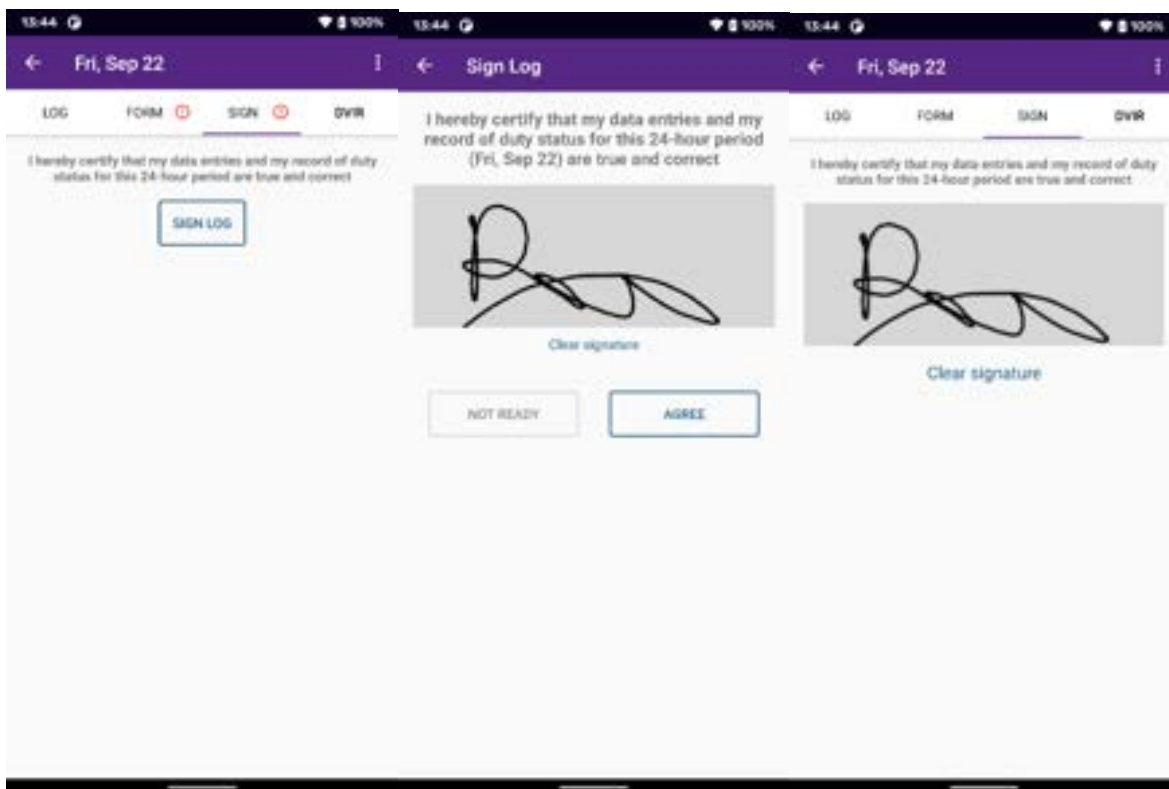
15:44 100%

Fri, Sep 22

LOG FORM SIGN DVIR

I hereby certify that my data entries and my record of duty status for this 24-hour period are true and correct

SIGN LOG

15:44 100%

Sign Log

I hereby certify that my data entries and my record of duty status for this 24-hour period (Fri, Sep 22) are true and correct

Clear signature

NOT READY

AGREE

15:44 100%

Fri, Sep 22

LOG FORM SIGN DVIR

I hereby certify that my data entries and my record of duty status for this 24-hour period are true and correct

Clear signature